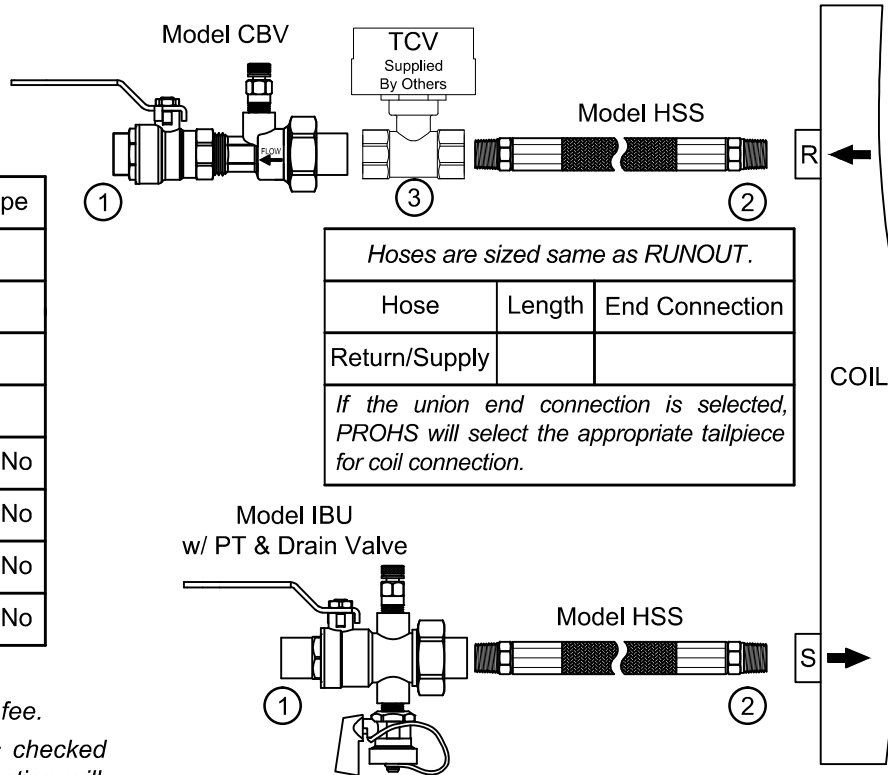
Model CBV

TCV
Supplied
By Others

Model HSS

FLOW

R

pe

1

3

2

| Hoses are sized same as RUNOUT. | | |
|---|---|---|
| Hose | Length | End Connection |
| Return/Supply | | |
| If the union end connection is selected, PROHS will select the appropriate tailpiece for coil connection. | | |

COIL

No

No

No

No

Model IBU
w/ PT & Drain Valve

Model HSS

S

1

2

fee.

checked

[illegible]